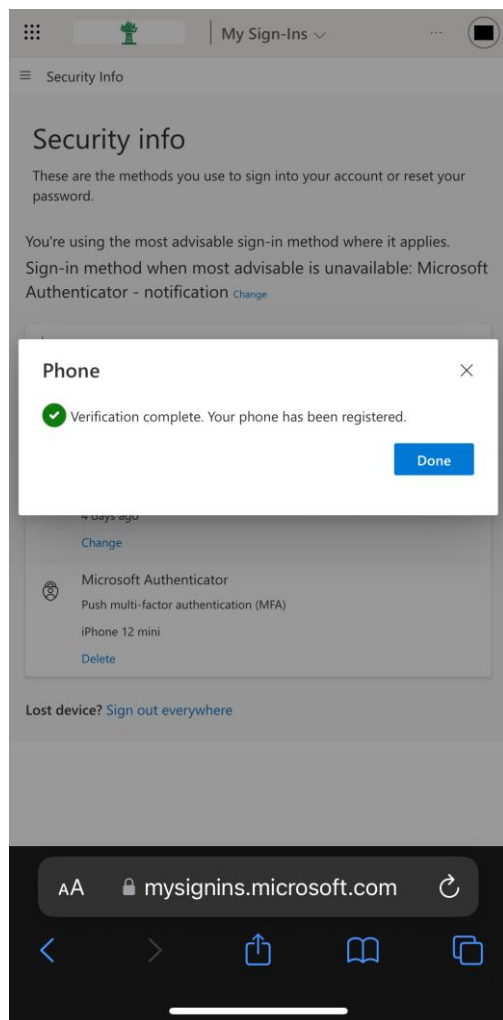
My Sign-Ins

Security Info

Security info

These are the methods you use to sign into your account or reset your password.

You're using the most advisable sign-in method where it applies.
Sign-in method when most advisable is unavailable: Microsoft Authenticator - notification Change

Phone

Verification complete. Your phone has been registered.

Done

4 days ago
Change

Microsoft Authenticator
Push multi-factor authentication (MFA)
iPhone 12 mini
Delete

Lost device? Sign out everywhere

AA mysignins.microsoft.com